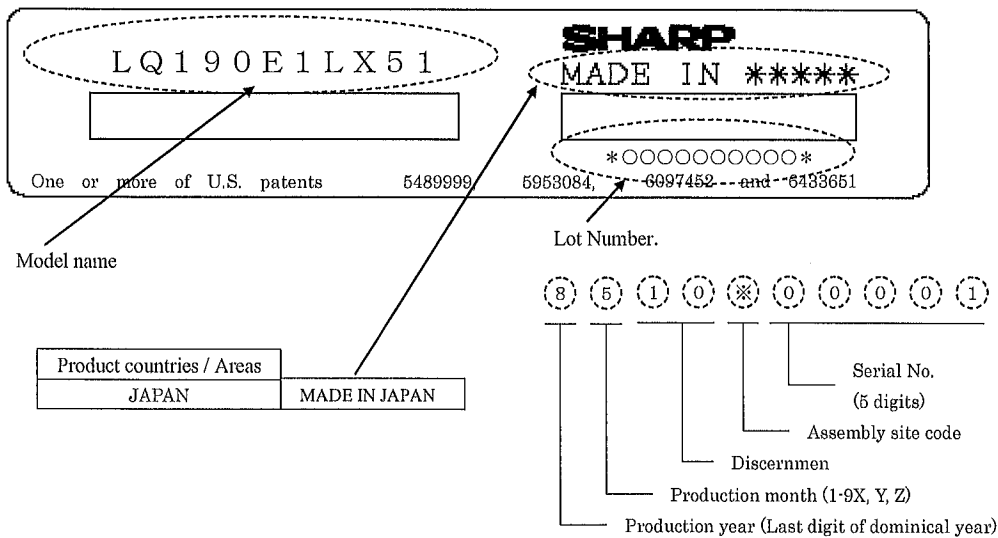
SHARP

LQ190E1LX51

MADE IN *****

*OOOOOOOOOO*

One or more of U.S. patents 5489999, 5953084, 6097452 and 6433651

Model name

Lot Number.

8 5 1 0 ※ 0 0 0 0 1

| Product countries / Areas | |
|---|---|
| JAPAN | MADE IN JAPAN |

Serial No. (5 digits)

Assembly site code

Discernmen

Production month (1-9X, Y, Z)

Production year (Last digit of dominical year)